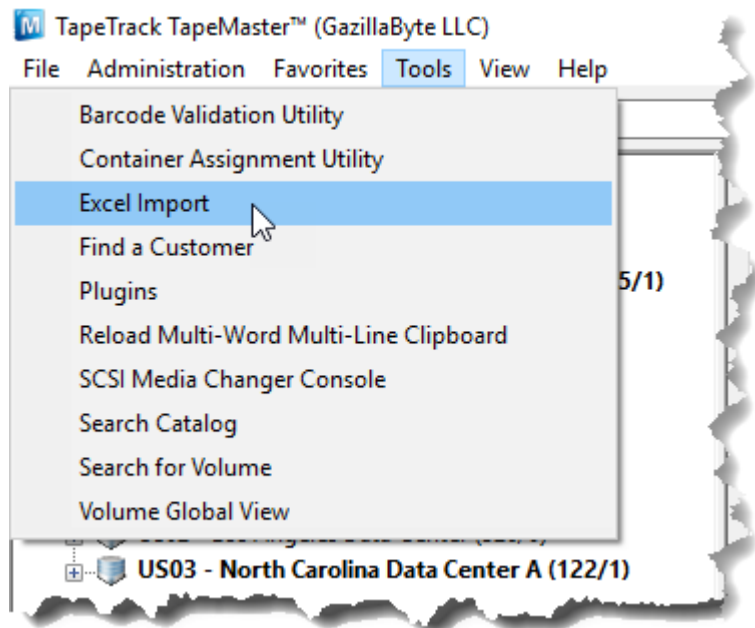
TapeTrack TapeMaster™ (GazillaByte LLC)

File Administration Favorites Tools View Help

Barcode Validation Utility
Container Assignment Utility
Excel Import
Find a Customer
Plugins
Reload Multi-Word Multi-Line Clipboard
SCSI Media Changer Console
Search Catalog
Search for Volume
Volume Global View

5/1)

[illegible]

US03 - North Carolina Data Center A (122/1)